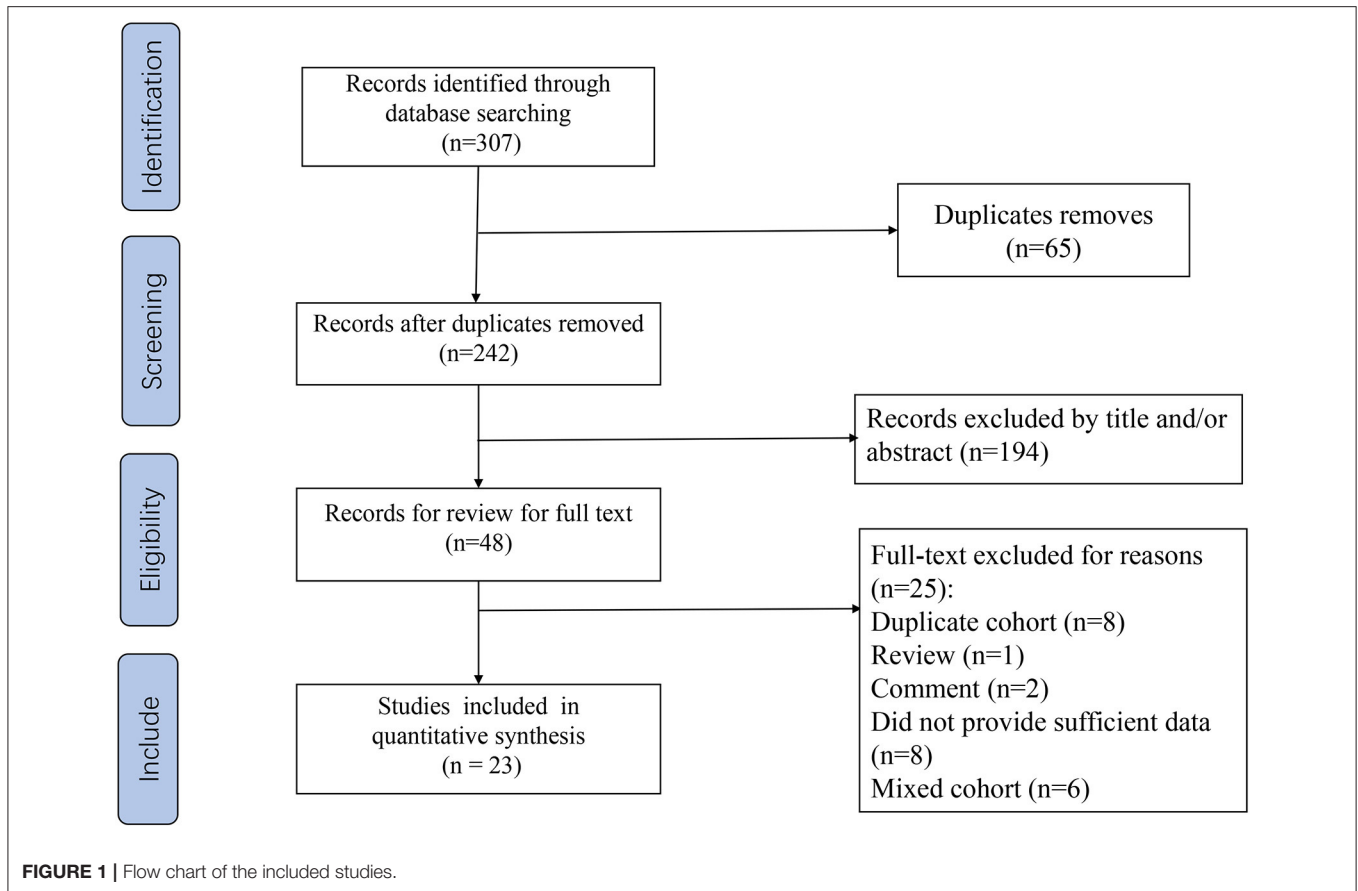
Identification

Records identified through database searching (n=307)

Duplicates removes (n=65)

Screening

Records after duplicates removed (n=242)

Records excluded by title and/or abstract (n=194)

Eligibility

Records for review for full text (n=48)

Full-text excluded for reasons (n=25):
Duplicate cohort (n=8)
Review (n=1)
Comment (n=2)
Did not provide sufficient data (n=8)
Mixed cohort (n=6)

Include

Studies included in quantitative synthesis (n = 23)

FIGURE 1 | Flow chart of the included studies.